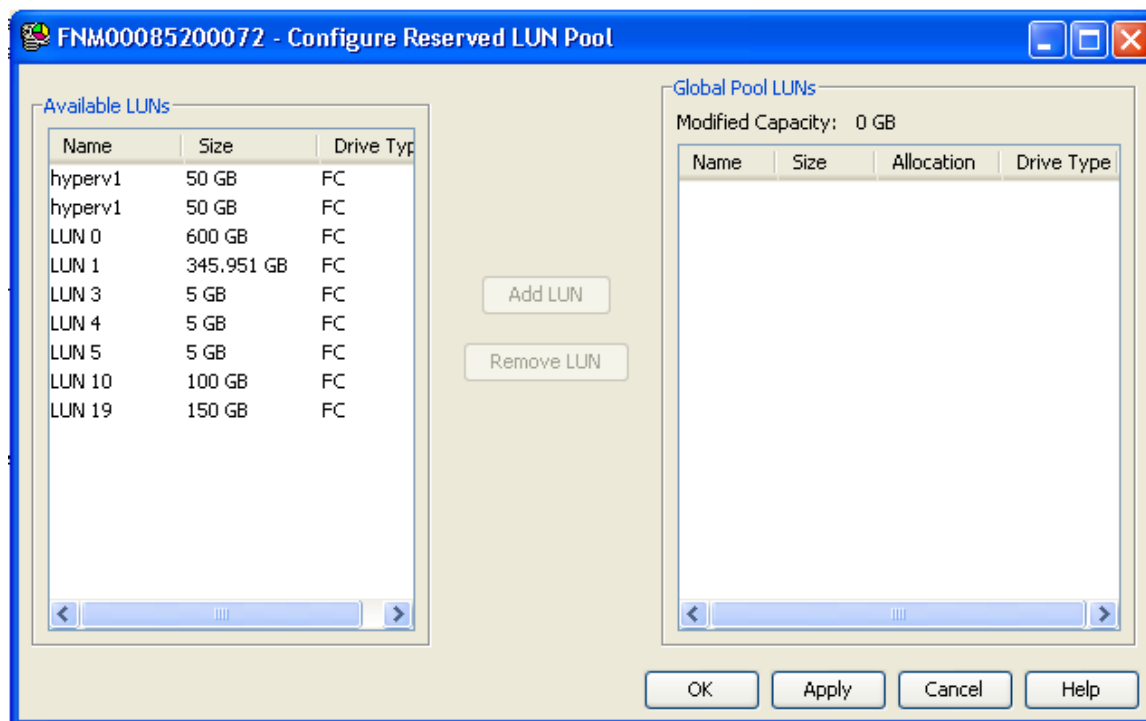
FNM00085200072 - Configure Reserved LUN Pool

Available LUNs

| Name | Size | Drive Typ |
|---|---|---|
| hyperv1 | 50 GB | FC |
| hyperv1 | 50 GB | FC |
| LUN 0 | 600 GB | FC |
| LUN 1 | 345.951 GB | FC |
| LUN 3 | 5 GB | FC |
| LUN 4 | 5 GB | FC |
| LUN 5 | 5 GB | FC |
| LUN 10 | 100 GB | FC |
| LUN 19 | 150 GB | FC |

Add LUN

Remove LUN

Global Pool LUNs

Modified Capacity: 0 GB

| Name | Size | Allocation | Drive Type |
|---|---|---|---|

OK Apply Cancel Help